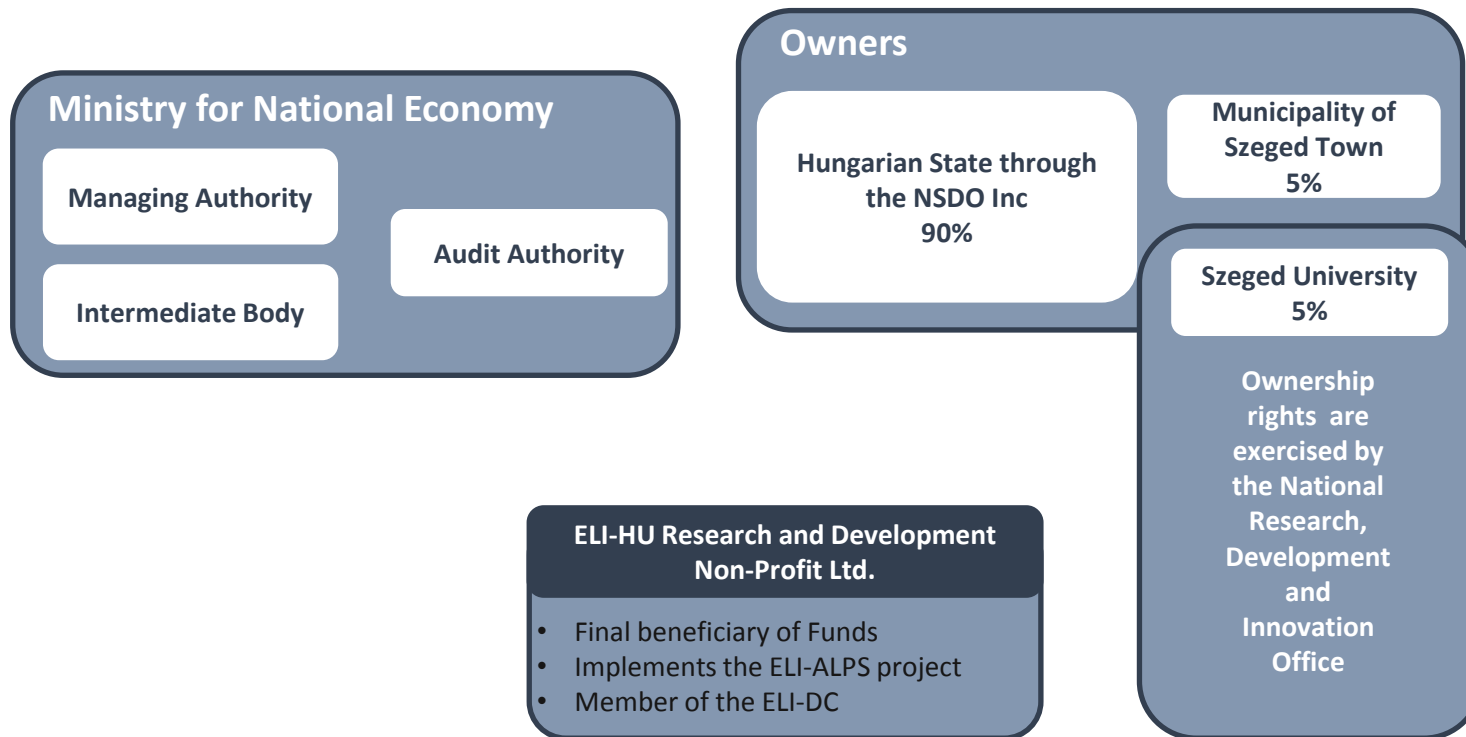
Ministry for National Economy

Managing Authority

Intermediate Body

Audit Authority

Owners

Hungarian State through the NSDO Inc
90%

Municipality of Szeged Town
5%

Szeged University
5%

Ownership rights are exercised by the National Research, Development and Innovation Office

ELI-HU Research and Development Non-Profit Ltd.

• Final beneficiary of Funds
• Implements the ELI-ALPS project
• Member of the ELI-DC